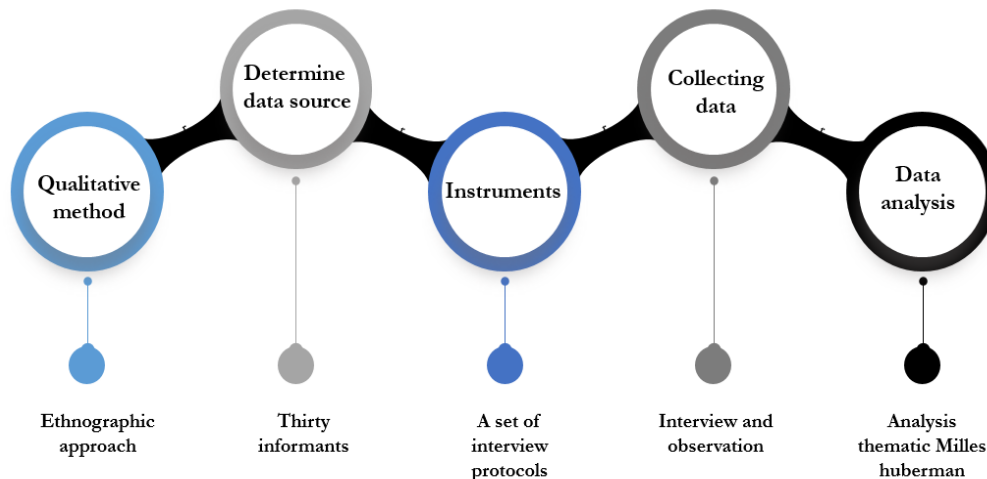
Determine data source

Collecting data

Qualitative method

Instruments

Data analysis

Ethnographic approach

Thirty informants

A set of interview protocols

Interview and observation

Analysis thematic Milles huberman